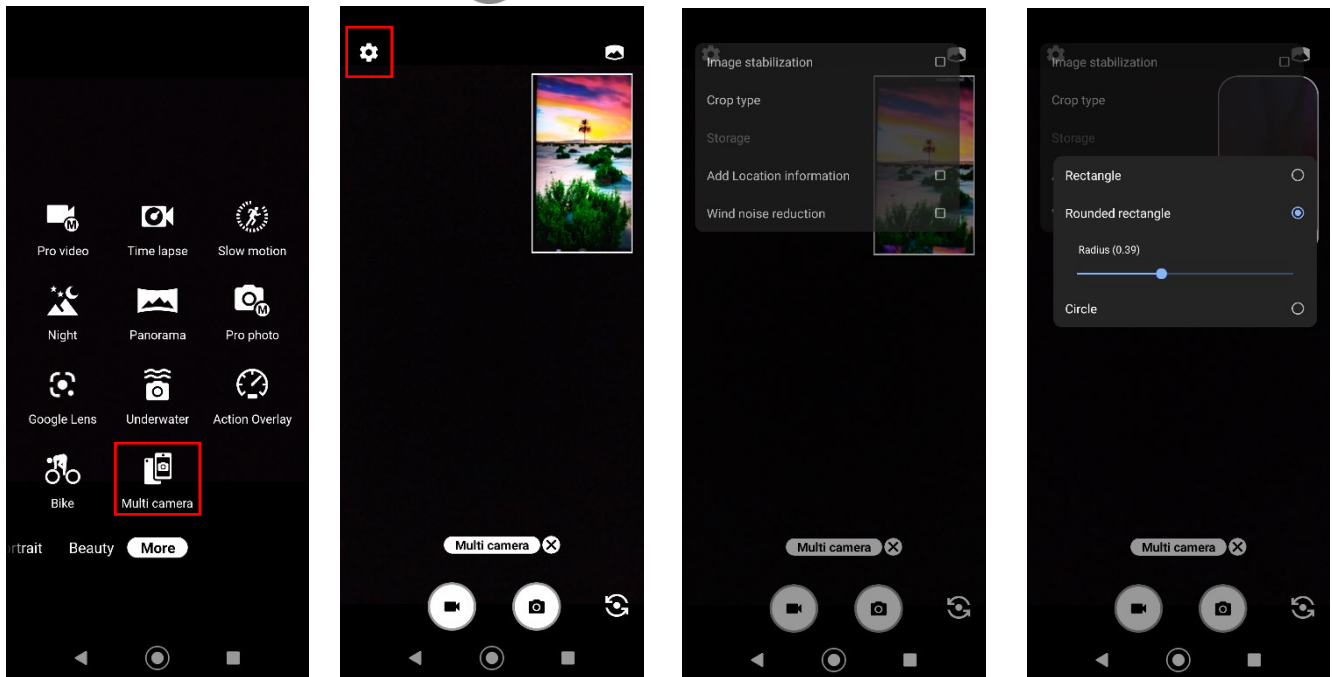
Pro video
Time lapse
Slow motion
Night
Panorama
Pro photo
Google Lens
Underwater
Action Overlay
Bike
Multi camera
rtrait Beauty More

Multi camera

Image stabilization
Crop type
Storage
Add Location information
Wind noise reduction

Multi camera

Image stabilization
Crop type
Storage
Rectangle
Rounded rectangle
Radius (0.39)
Circle

Multi camera